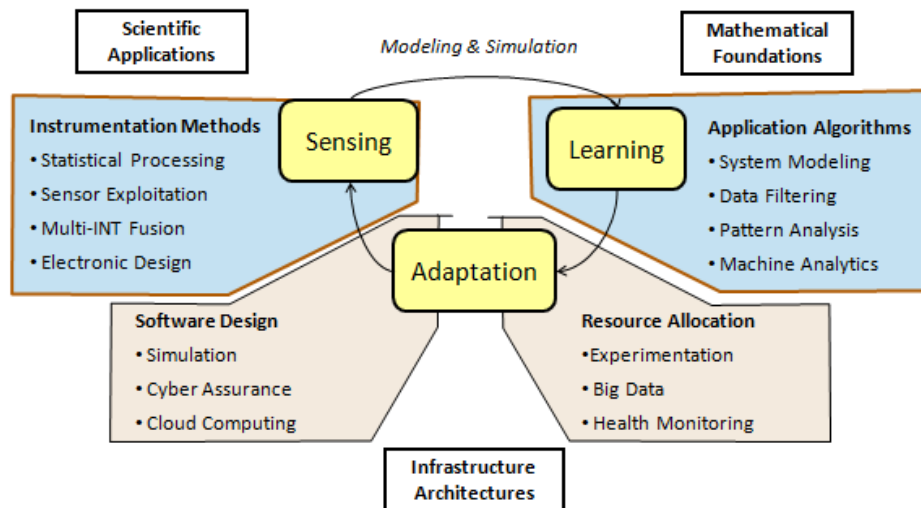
Scientific Applications

Modeling & Simulation

Mathematical Foundations

Instrumentation Methods
• Statistical Processing
• Sensor Exploitation
• Multi-INT Fusion
• Electronic Design

Sensing

Learning

Application Algorithms
• System Modeling
• Data Filtering
• Pattern Analysis
• Machine Analytics

Adaptation

Software Design
• Simulation
• Cyber Assurance
• Cloud Computing

Resource Allocation
•Experimentation
• Big Data
• Health Monitoring

Infrastructure Architectures